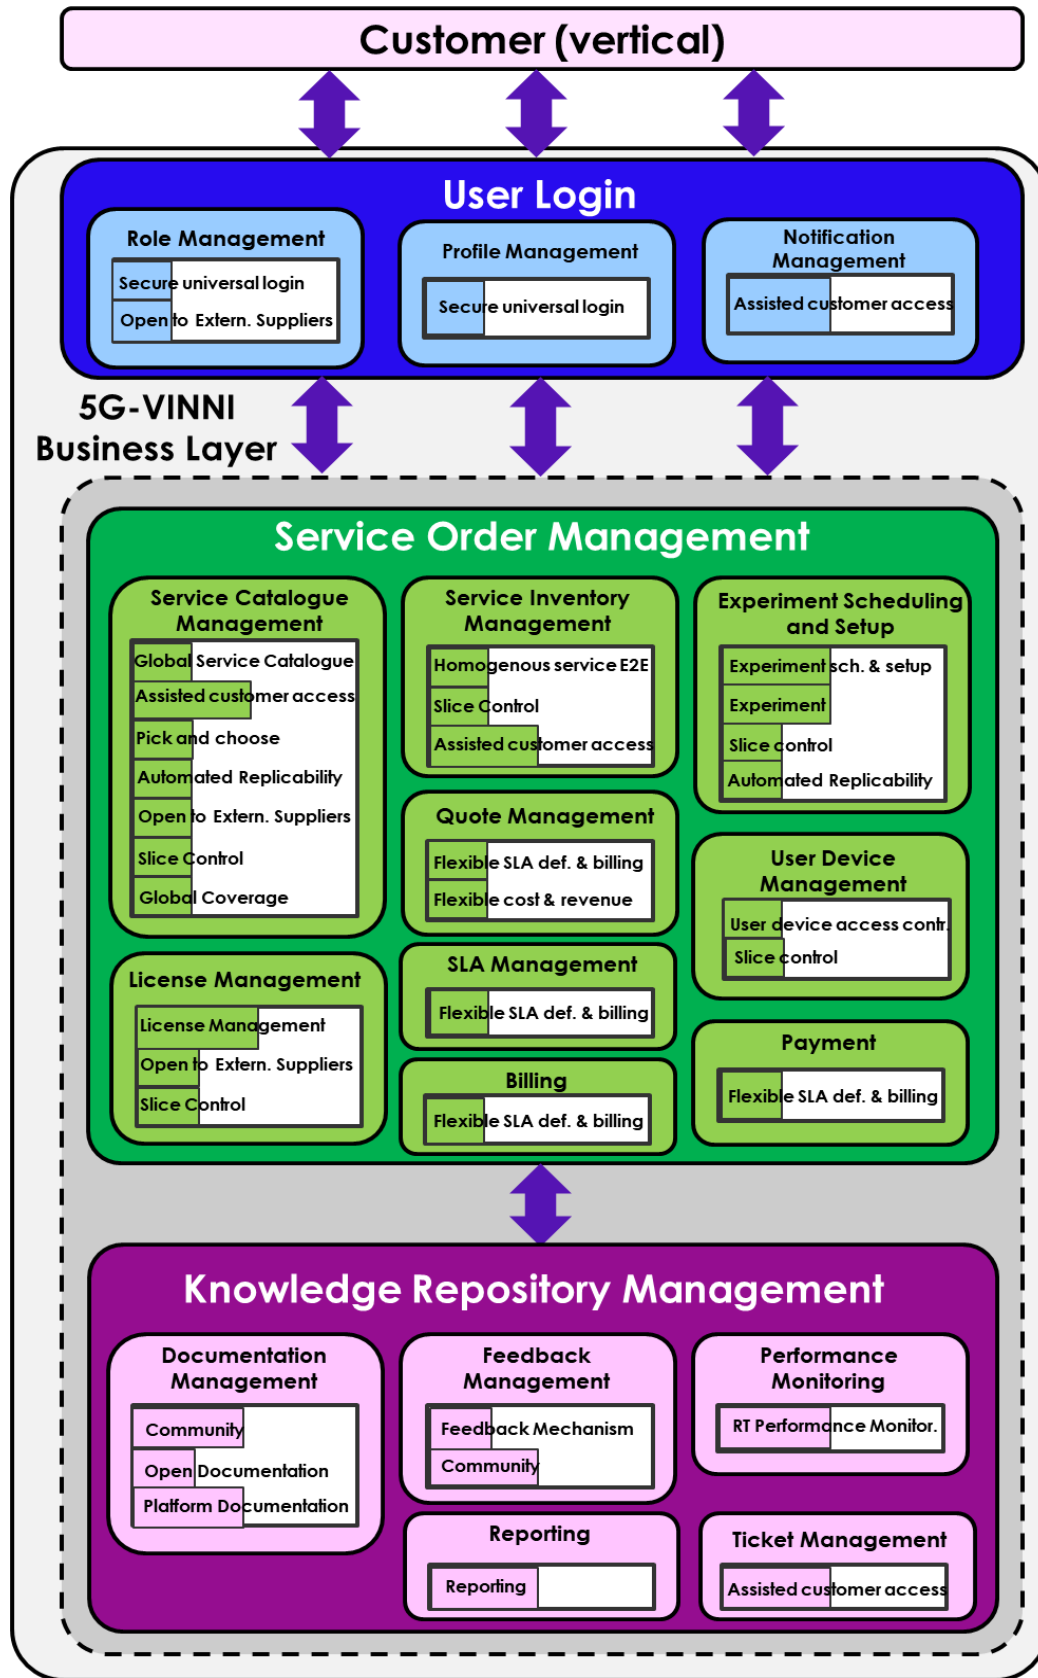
Customer (vertical)

User Login

Role Management
Secure universal login
Open to Extern. Suppliers

Profile Management
Secure universal login

Notification Management
Assisted customer access

5G-VINNI Business Layer

Service Order Management

Service Catalogue Management
Global Service Catalogue
Assisted customer access
Pick and choose
Automated Replicability
Open to Extern. Suppliers
Slice Control
Global Coverage

Service Inventory Management
Homogenous service E2E
Slice Control
Assisted customer access

Experiment Scheduling and Setup
Experiment sch. & setup
Experiment
Slice control
Automated Replicability

Quote Management
Flexible SLA def. & billing
Flexible cost & revenue

User Device Management
User device access contr.
Slice control

License Management
License Management
Open to Extern. Suppliers
Slice Control

SLA Management
Flexible SLA def. & billing

Payment
Flexible SLA def. & billing

Billing
Flexible SLA def. & billing

Knowledge Repository Management

Documentation Management
Community
Open Documentation
Platform Documentation

Feedback Management
Feedback Mechanism
Community

Performance Monitoring
RT Performance Monitor.

Reporting
Reporting

Ticket Management
Assisted customer access